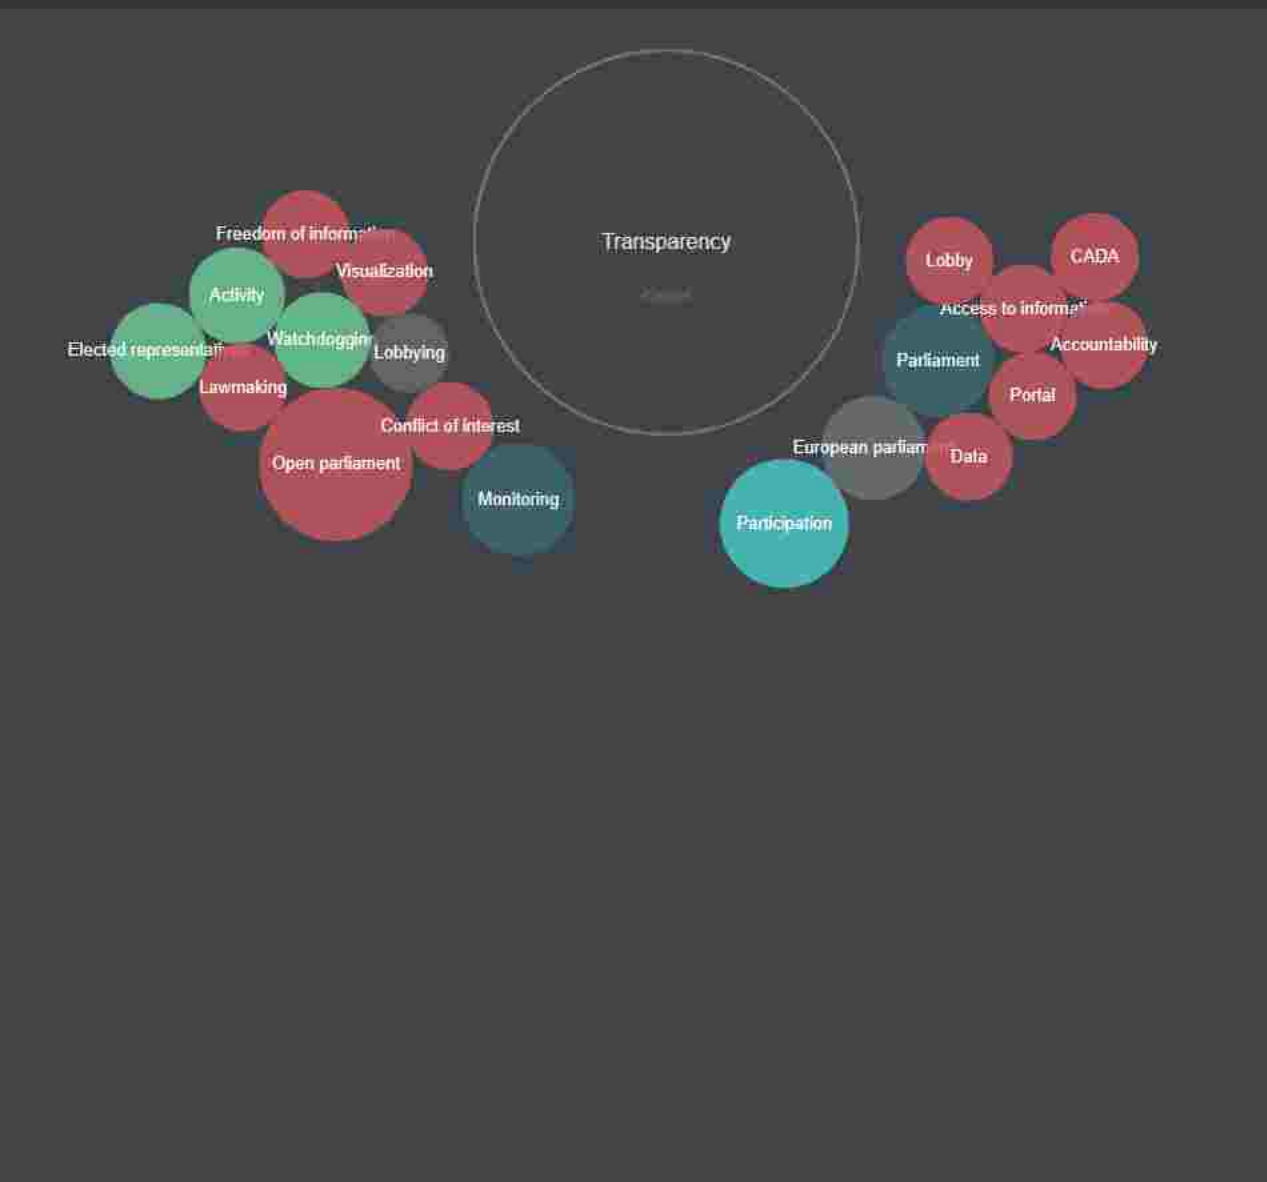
Transparency

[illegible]

Freedom of inform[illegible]

Visualization

Activity

Elected representati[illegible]

Watchdoggin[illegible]

Lobbying

Lawmaking

Conflict of interest

Open parliament

Monitoring

Lobby

CADA

Access to informat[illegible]

Parliament

Accountability

Portal

European parliam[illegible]

Data

Participation